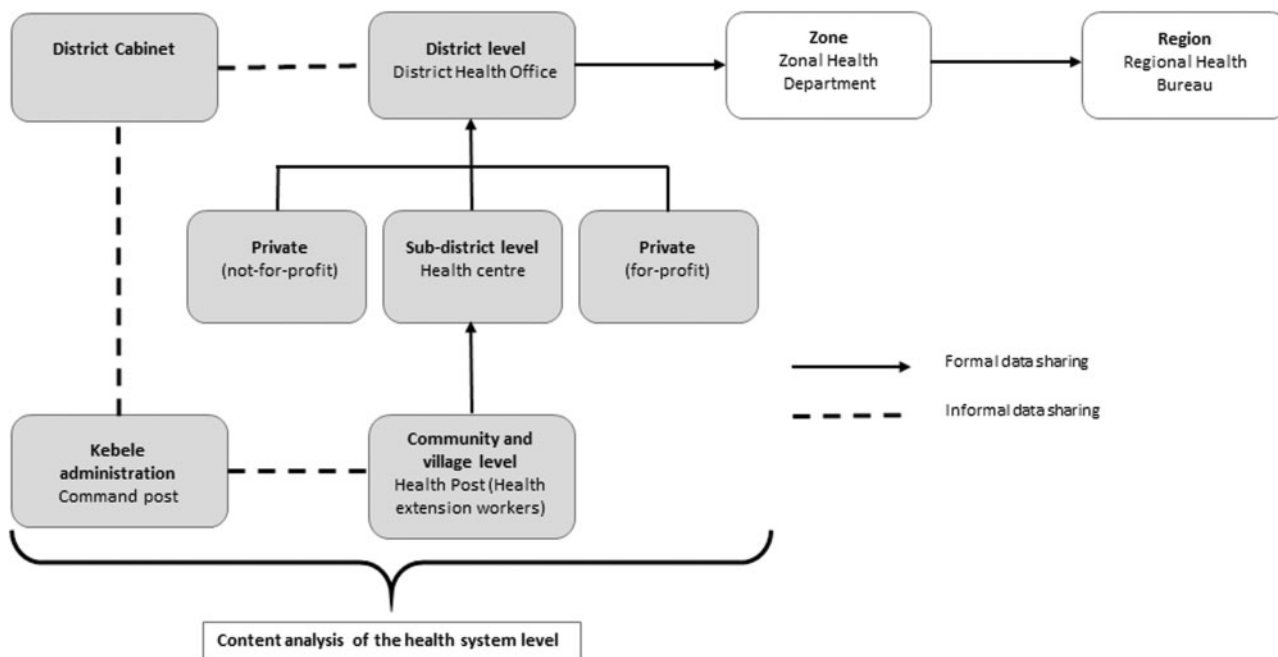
District Cabinet

District level
District Health Office

Zone
Zonal Health Department

Region
Regional Health Bureau

Private
(not-for-profit)

Sub-district level
Health centre

Private
(for-profit)

Formal data sharing

Informal data sharing

Kebele administration
Command post

Community and village level
Health Post (Health extension workers)

Content analysis of the health system level